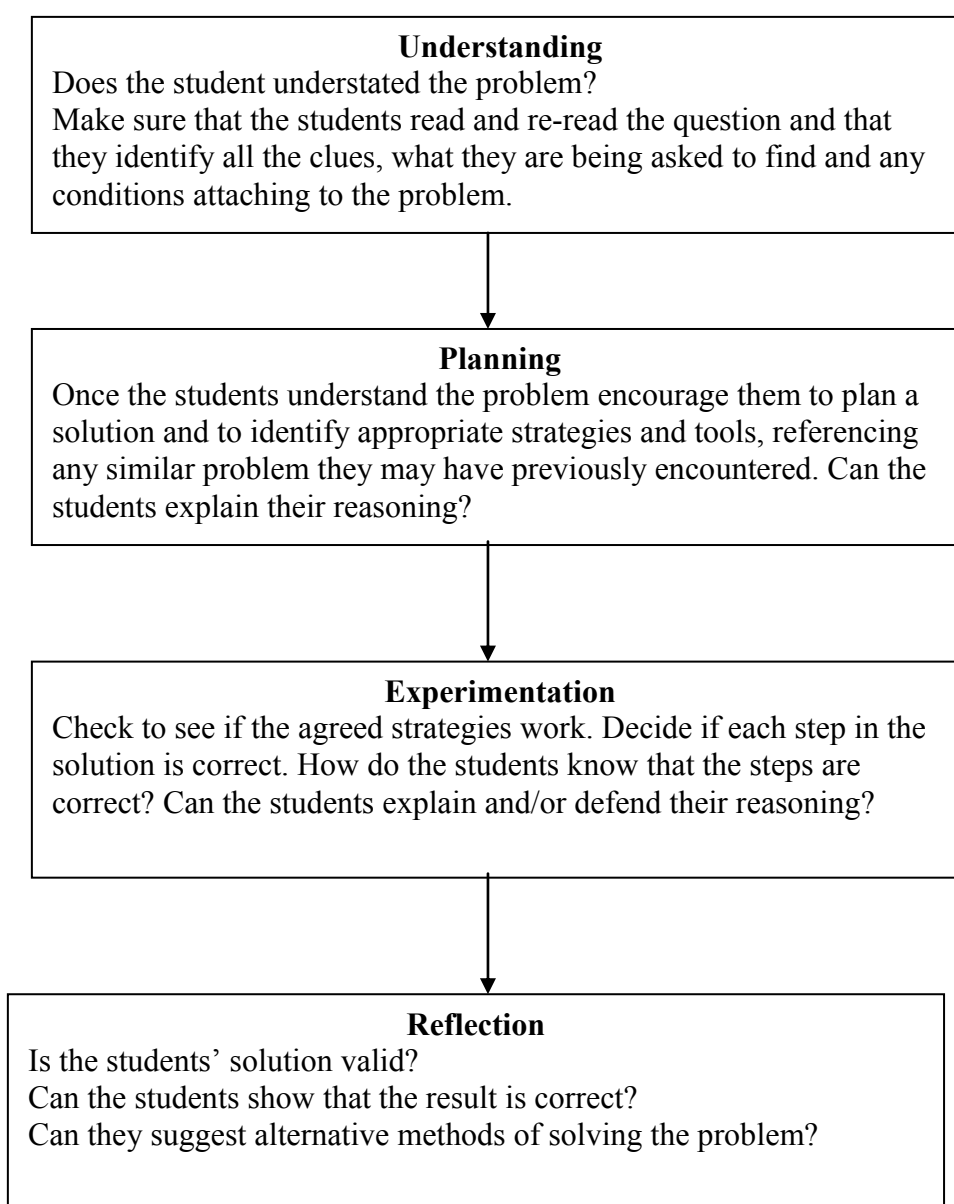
**Understanding**

Does the student understated the problem?
Make sure that the students read and re-read the question and that they identify all the clues, what they are being asked to find and any conditions attaching to the problem.

**Planning**

Once the students understand the problem encourage them to plan a solution and to identify appropriate strategies and tools, referencing any similar problem they may have previously encountered. Can the students explain their reasoning?

**Experimentation**

Check to see if the agreed strategies work. Decide if each step in the solution is correct. How do the students know that the steps are correct? Can the students explain and/or defend their reasoning?

**Reflection**

Is the students' solution valid?
Can the students show that the result is correct?
Can they suggest alternative methods of solving the problem?